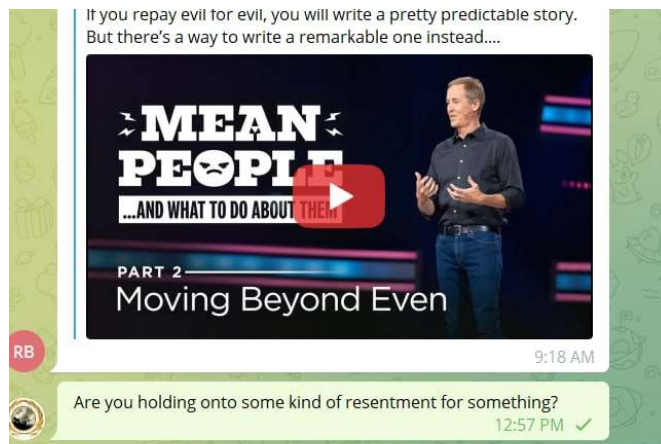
If you repay evil for evil, you will write a pretty predictable story. But there's a way to write a remarkable one instead....

MEAN PEOPLE
...AND WHAT TO DO ABOUT THEM

PART 2
Moving Beyond Even

RB

9:18 AM

Are you holding onto some kind of resentment for something?
12:57 PM ✓